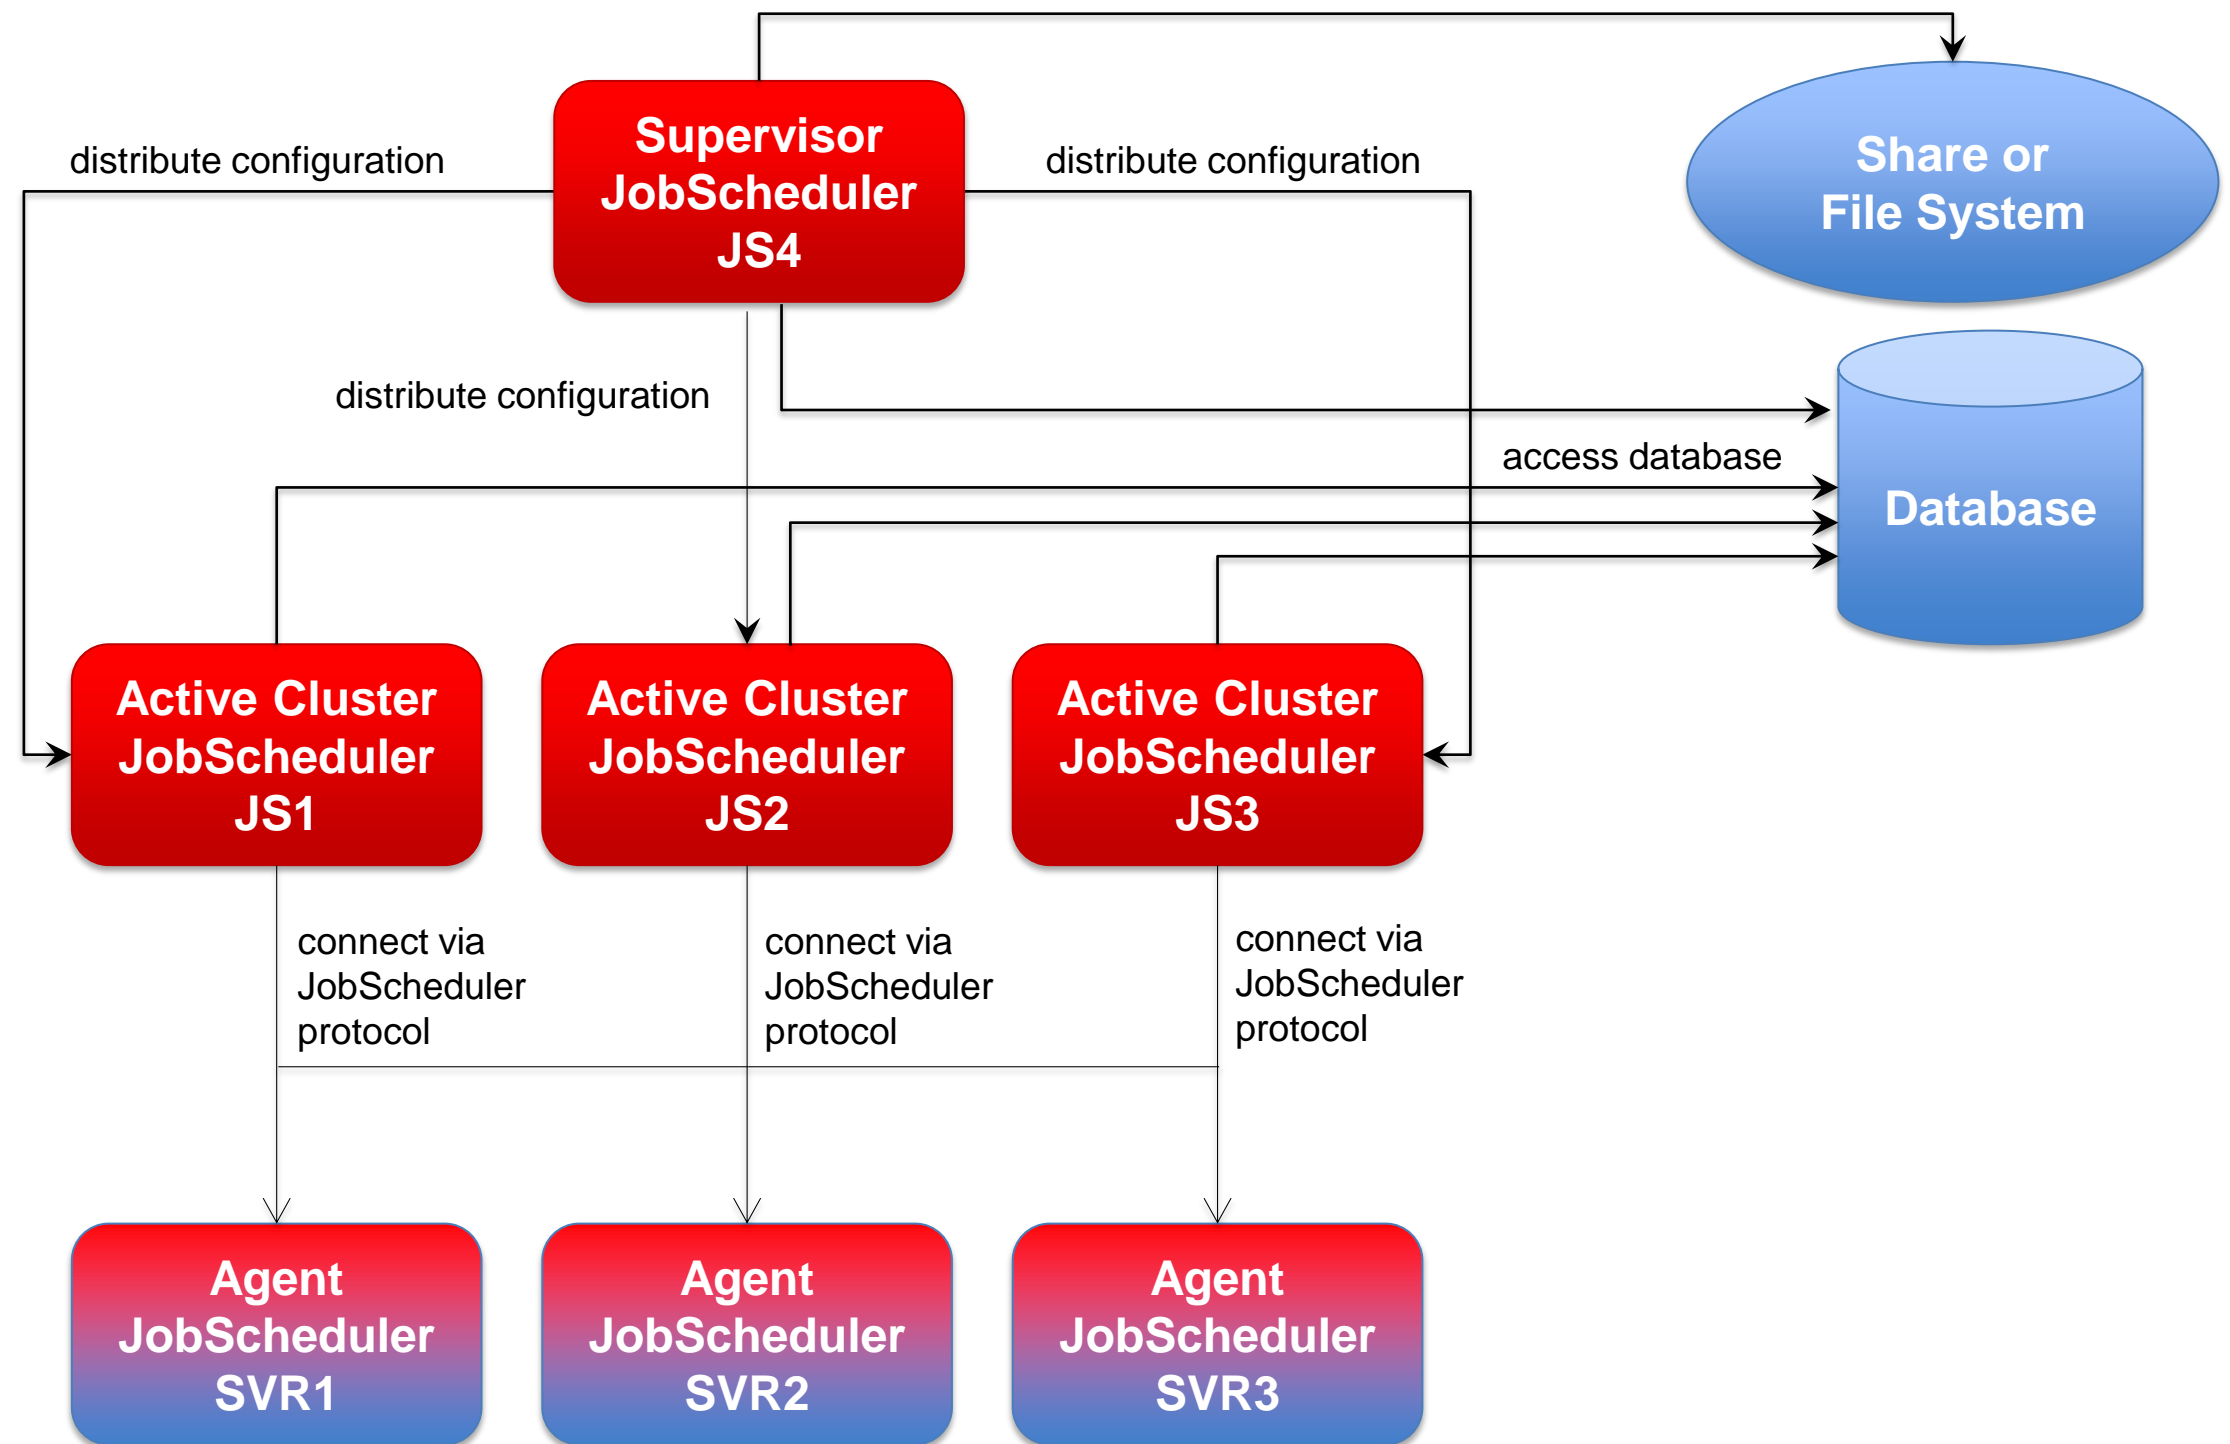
Supervisor JobScheduler JS4

Share or File System

distribute configuration

distribute configuration

distribute configuration

Database

access database

Active Cluster JobScheduler JS1

Active Cluster JobScheduler JS2

Active Cluster JobScheduler JS3

connect via JobScheduler protocol

connect via JobScheduler protocol

connect via JobScheduler protocol

Agent JobScheduler SVR1

Agent JobScheduler SVR2

Agent JobScheduler SVR3